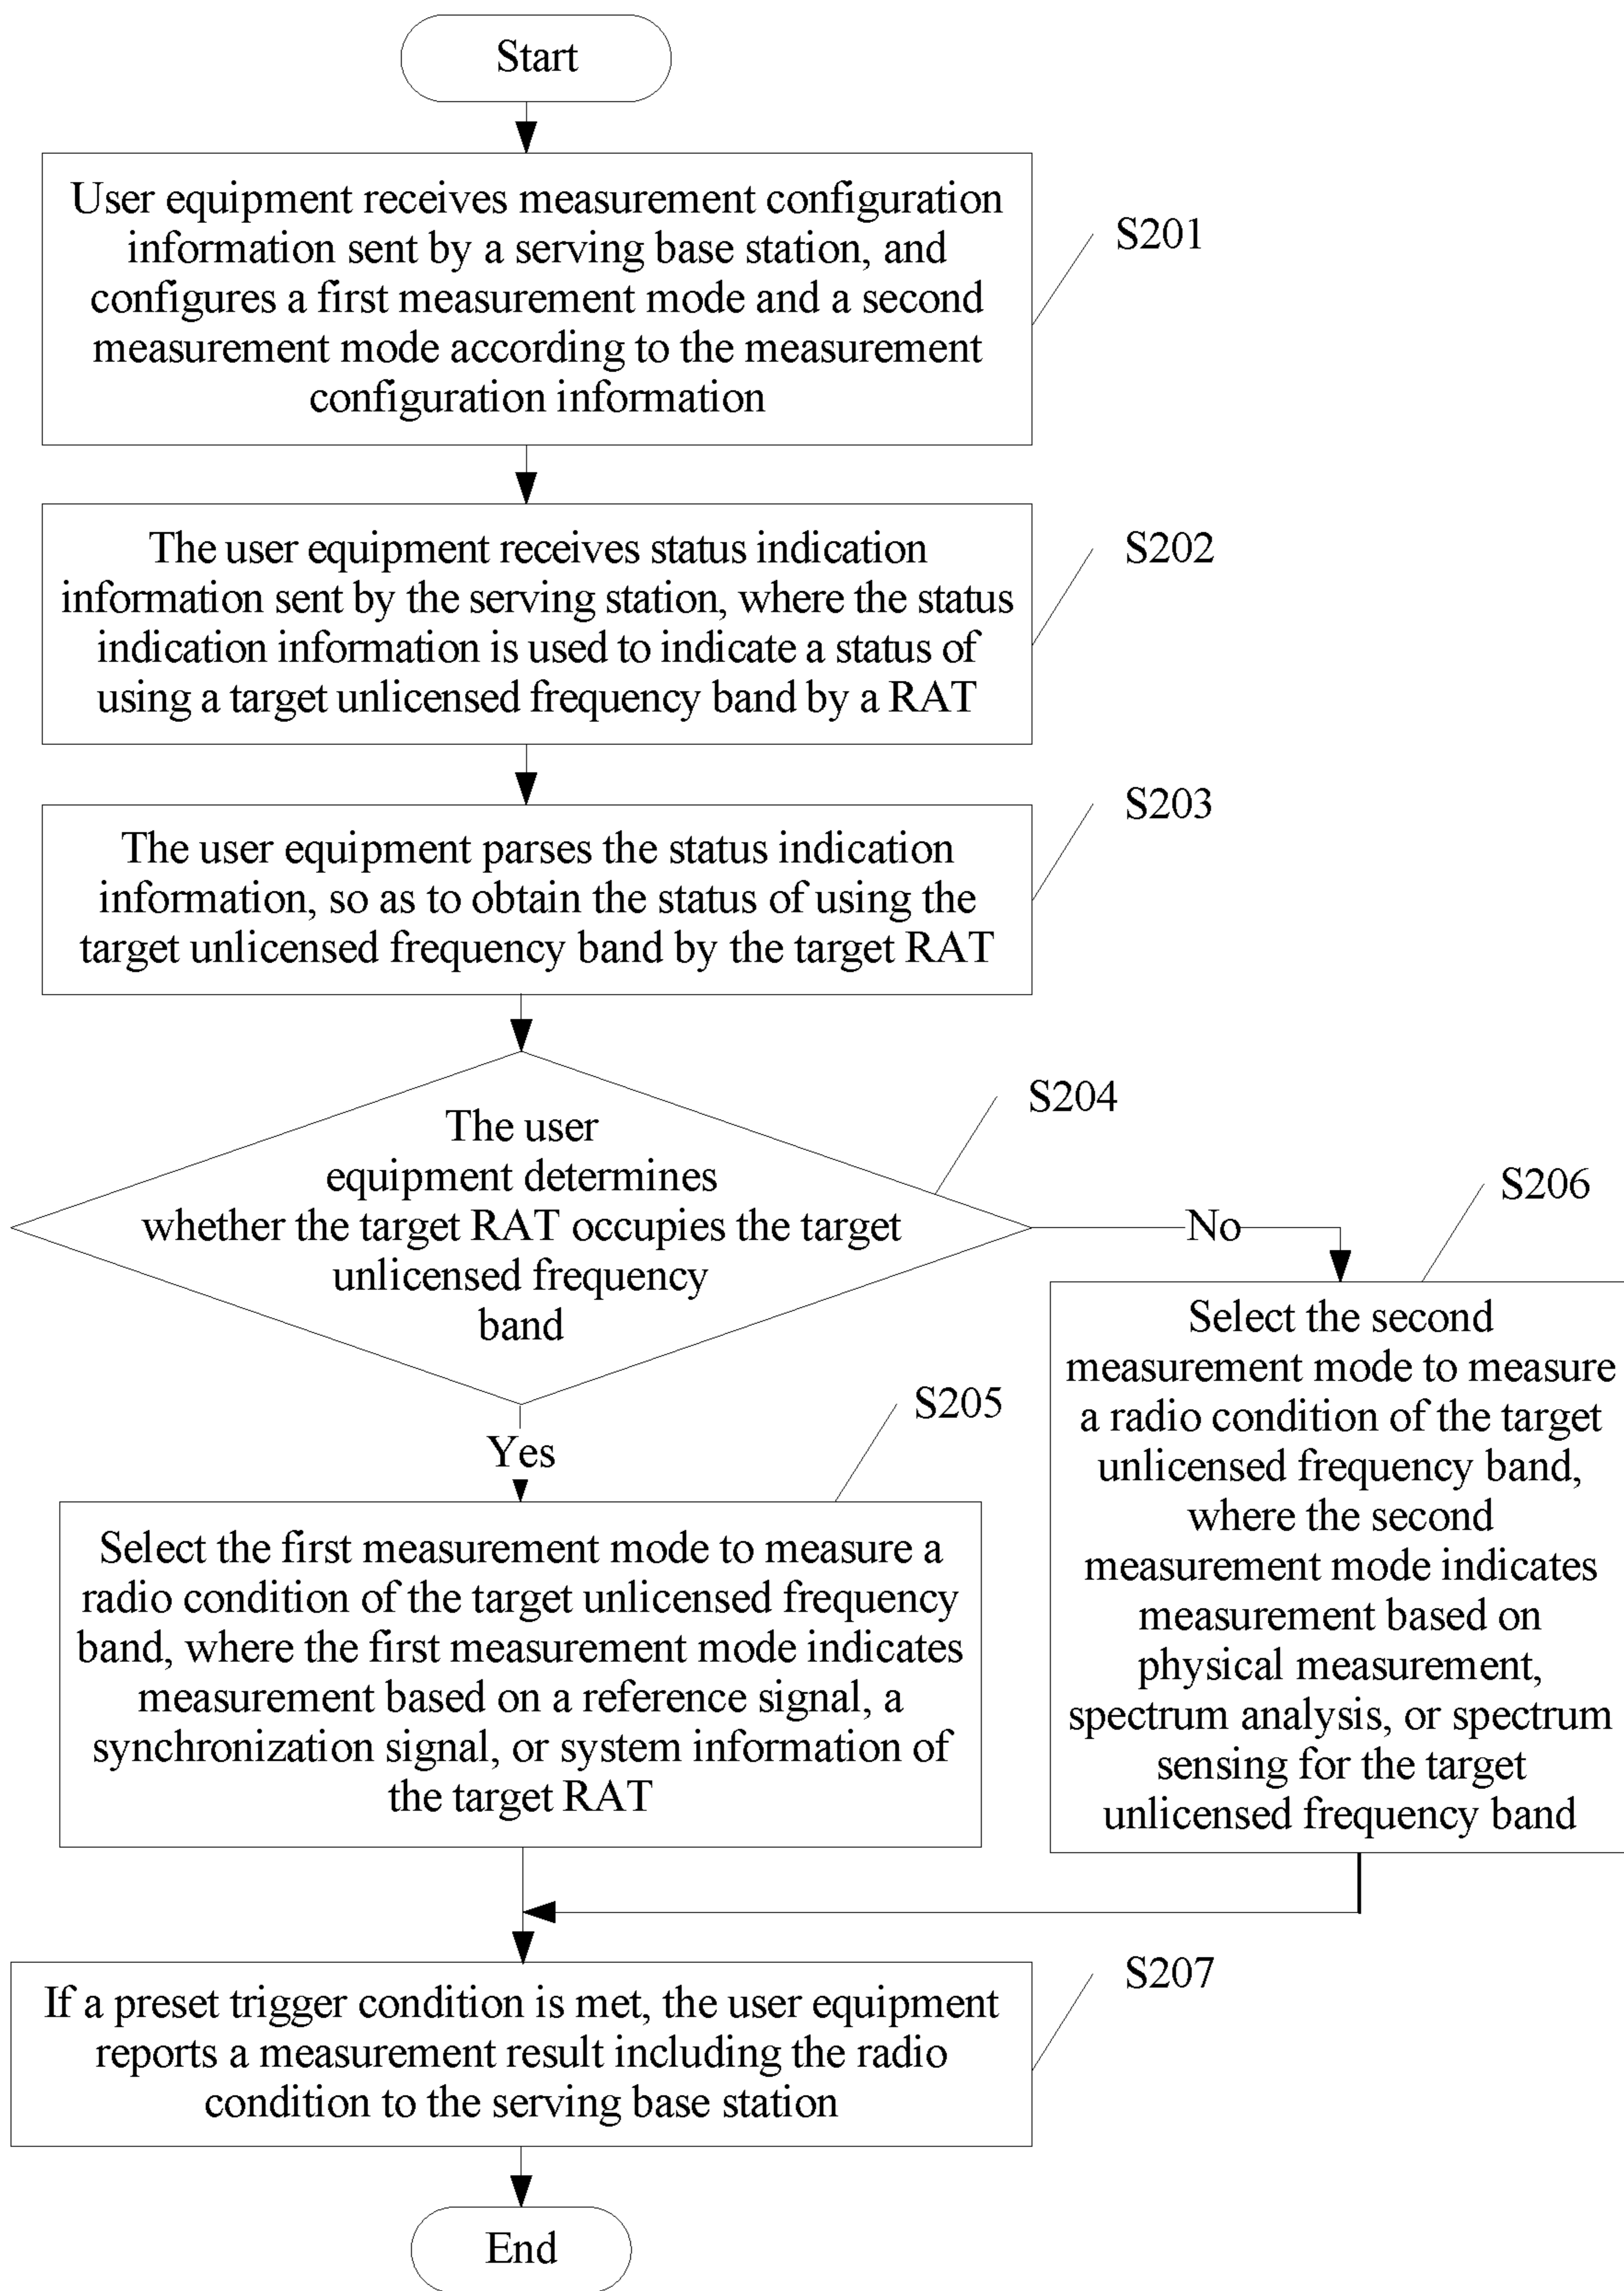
Start

User equipment receives measurement configuration information sent by a serving base station, and configures a first measurement mode and a second measurement mode according to the measurement configuration information

S201

The user equipment receives status indication information sent by the serving station, where the status indication information is used to indicate a status of using a target unlicensed frequency band by a RAT

S202

The user equipment parses the status indication information, so as to obtain the status of using the target unlicensed frequency band by the target RAT

S203

The user equipment determines whether the target RAT occupies the target unlicensed frequency band

S204

No

S206

Select the second measurement mode to measure a radio condition of the target unlicensed frequency band, where the second measurement mode indicates measurement based on physical measurement, spectrum analysis, or spectrum sensing for the target unlicensed frequency band

Yes

S205

Select the first measurement mode to measure a radio condition of the target unlicensed frequency band, where the first measurement mode indicates measurement based on a reference signal, a synchronization signal, or system information of the target RAT

If a preset trigger condition is met, the user equipment reports a measurement result including the radio condition to the serving base station

S207

End